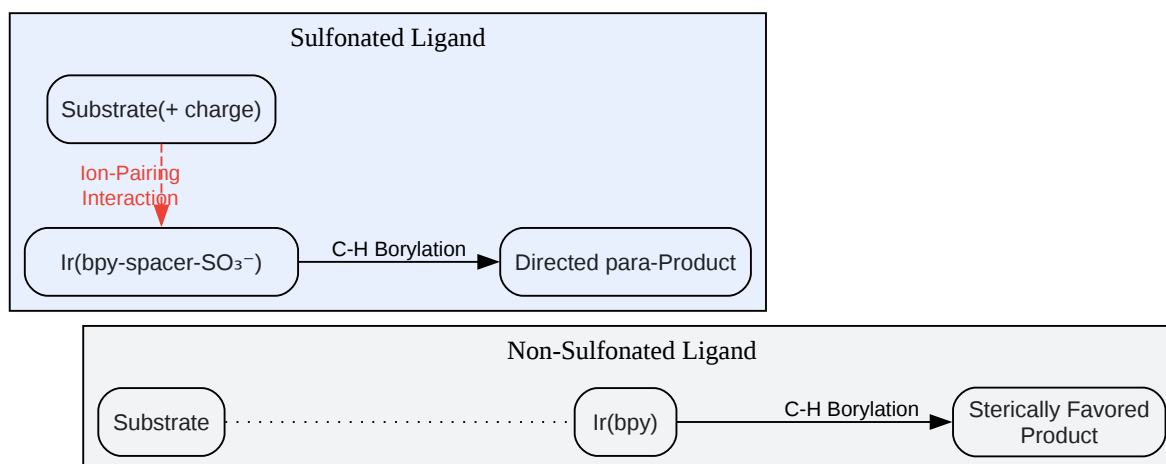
Sulfonated Ligand

Substrate(+ charge)

Ion-Pairing Interaction

Ir(bpy-spacer-$SO_3^-$)

C-H Borylation

Directed para-Product

Non-Sulfonated Ligand

Substrate

Ir(bpy)

C-H Borylation

Sterically Favored Product